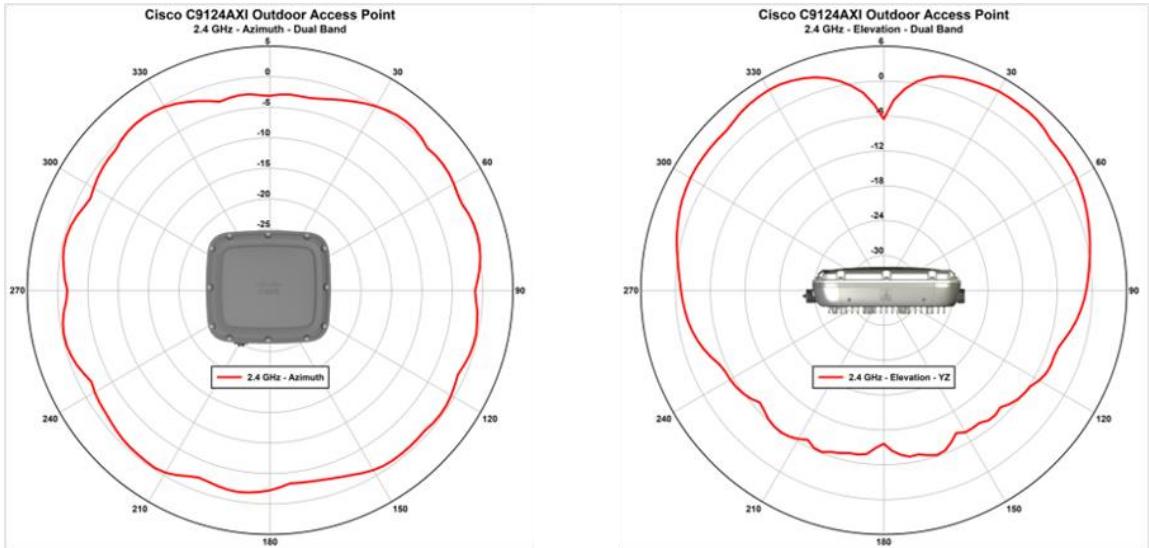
Cisco C9124AXI Outdoor Access Point
2.4 GHz - Azimuth - Dual Band

5
0
-5
-10
-15
-20
-25
330
30
300
60
270
90
240
120
210
150
180

2.4 GHz - Azimuth

Cisco C9124AXI Outdoor Access Point
2.4 GHz - Elevation - Dual Band

6
0
-6
-12
-18
-24
-30
330
30
300
60
270
90
240
120
210
150
180

2.4 GHz - Elevation - YZ